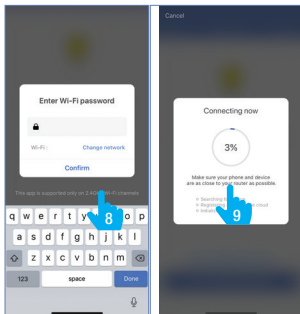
Enter Wi-Fi password

Wi-Fi: Change network

Confirm

This app is supported only on 2.4GHz Wi-Fi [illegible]

8

q w e r t y u i o p
a s d f g h j k l
z x c v b n m

123 space Done

Cancel

Connecting now

3%

Make sure your phone and device are as close to your router as possible.

Searching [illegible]
Registe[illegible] cloud
Initiali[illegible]

9